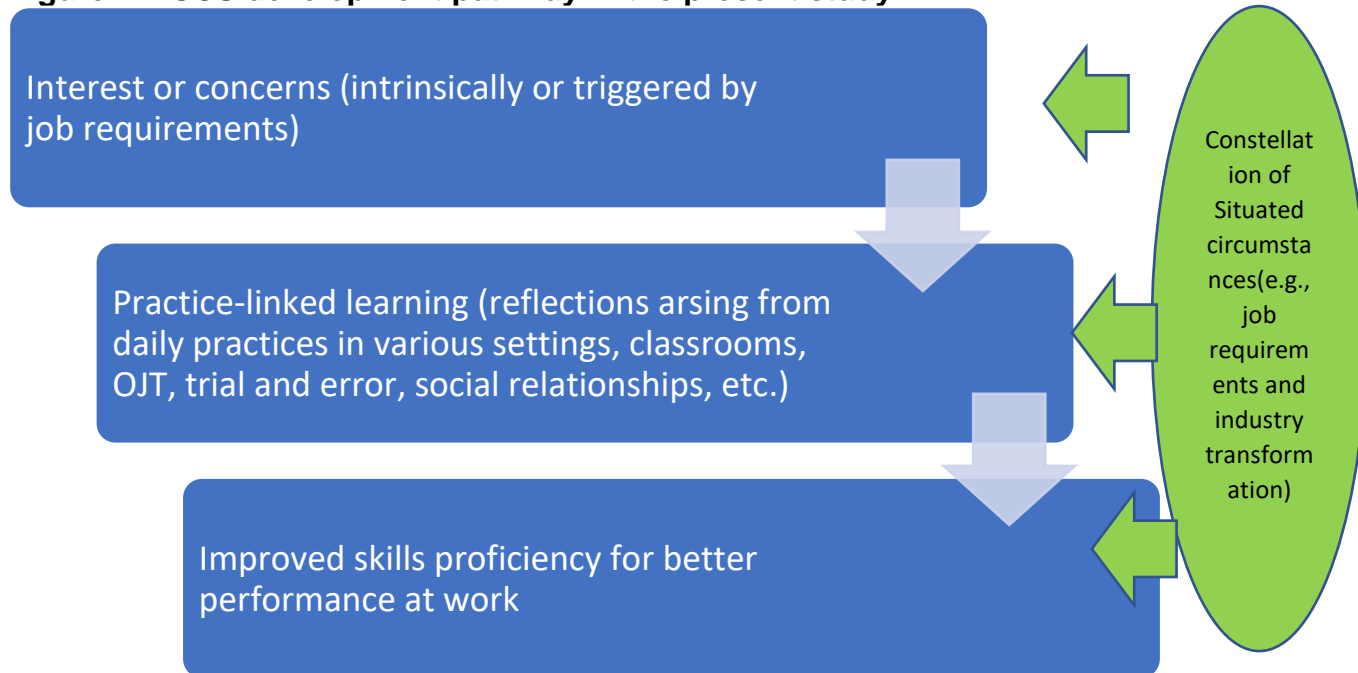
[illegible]

Interest or concerns (intrinsically or triggered by job requirements)

Practice-linked learning (reflections arsing from daily practices in various settings, classrooms, OJT, trial and error, social relationships, etc.)

Improved skills proficiency for better performance at work

Constellation of Situated circumstances(e.g., job requirements and industry transformation)